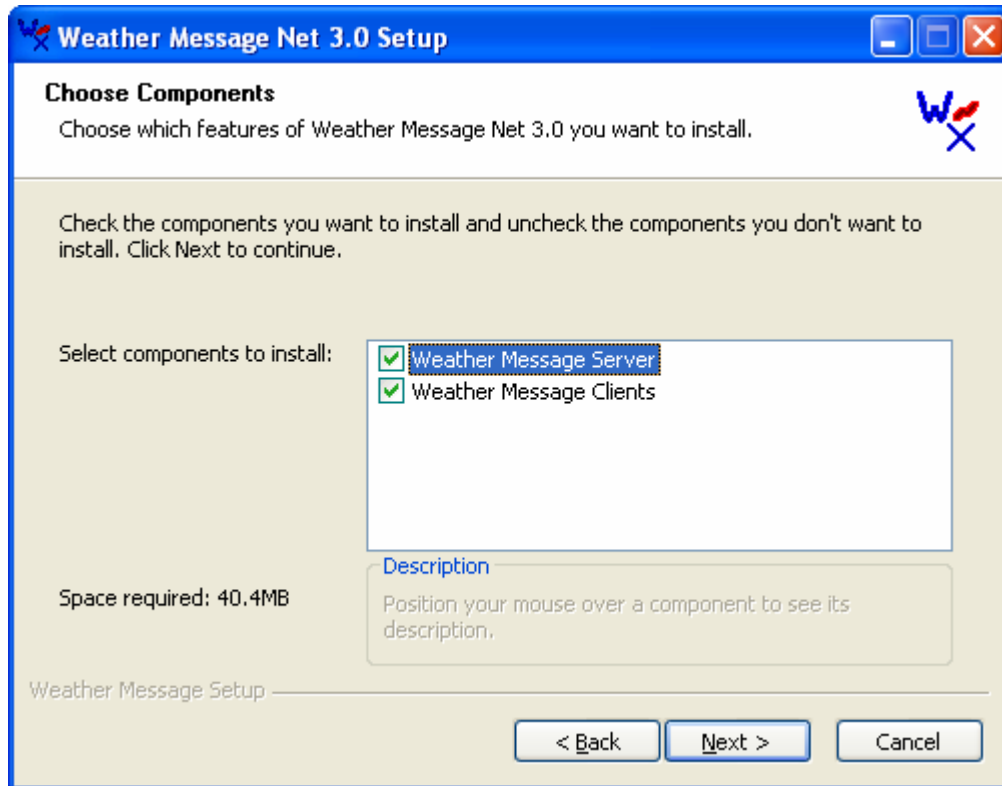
Weather Message Net 3.0 Setup

Choose Components

Choose which features of Weather Message Net 3.0 you want to install.

Check the components you want to install and uncheck the components you don't want to install. Click Next to continue.

Select components to install:

Weather Message Server
Weather Message Clients

Description

Position your mouse over a component to see its description.

Space required: 40.4MB

Weather Message Setup

< Back | Next > | Cancel